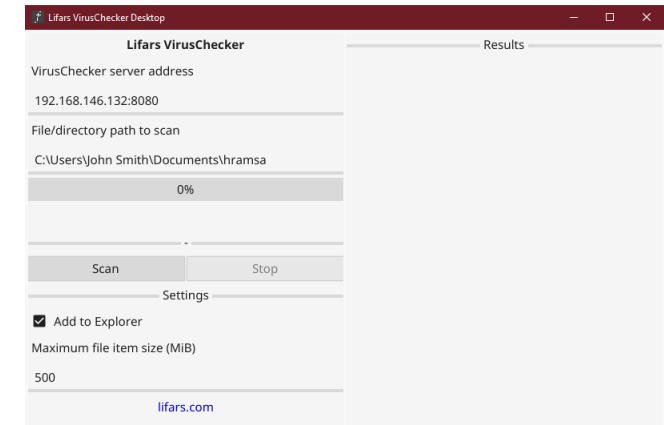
Lifars VirusChecker Desktop

Lifars VirusChecker

VirusChecker server address

192.168.146.132:8080

File/directory path to scan

C:\Users\John Smith\Documents\hramsa

0%

-

Scan

Stop

Settings

Add to Explorer

Maximum file item size (MiB)

500

lifars.com

Results